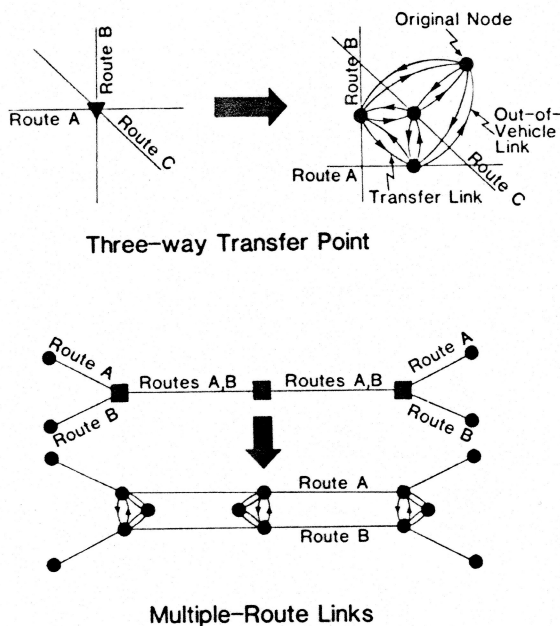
Route B
Route A
Route C

Original Node
Route B
Out-of-Vehicle Link
Route A
Transfer Link
Route C

Three-way Transfer Point

Route A
Route B
Routes A,B
Routes A,B
Route A
Route B

Route A
Route B

Multiple-Route Links